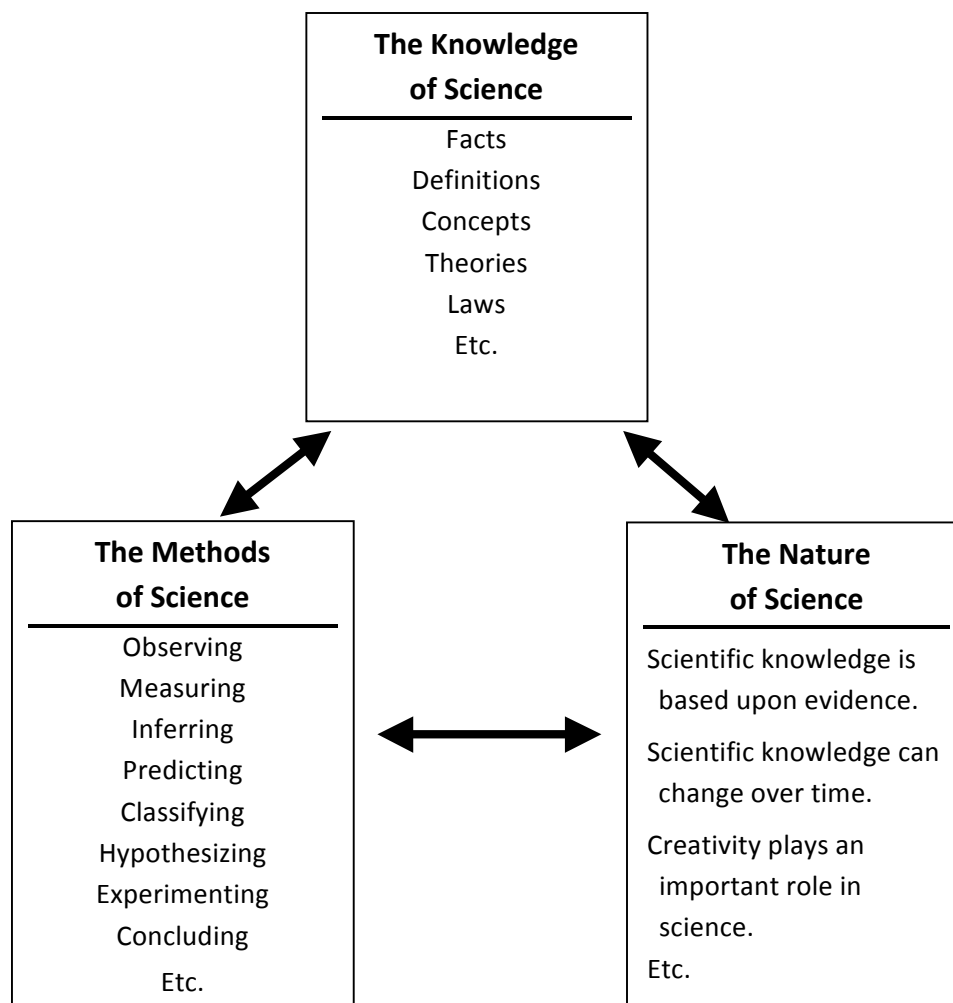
The Knowledge of Science

Facts
Definitions
Concepts
Theories
Laws
Etc.

The Methods of Science

Observing
Measuring
Inferring
Predicting
Classifying
Hypothesizing
Experimenting
Concluding
Etc.

The Nature of Science

Scientific knowledge is based upon evidence.

Scientific knowledge can change over time.

Creativity plays an important role in science.

Etc.